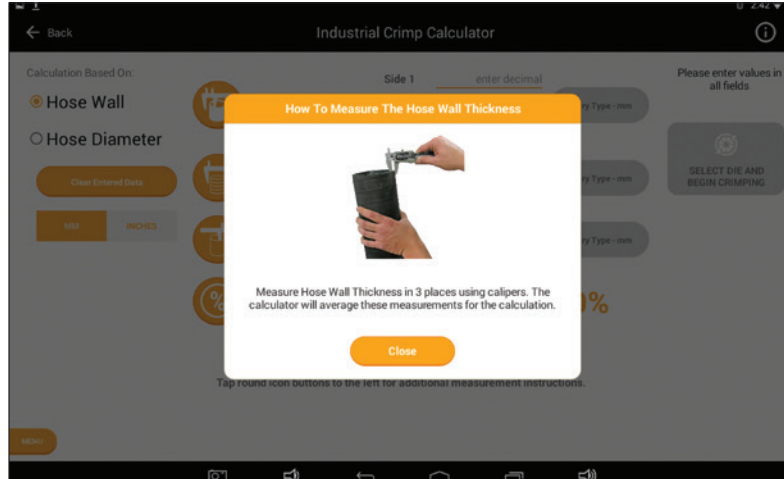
Back

Industrial Crimp Calculator

Calculation Based On:

Hose Wall

Hose Diameter

Clear Entered Data

MM

INCHES

Side 1

enter decimal

Please enter values in all fields

y Type - mm

y Type - mm

y Type - mm

SELECT DIE AND BEGIN CRIMPING

%

How To Measure The Hose Wall Thickness

Measure Hose Wall Thickness in 3 places using calipers. The calculator will average these measurements for the calculation.

Close

Tap round icon buttons to the left for additional measurement instructions.

MENU